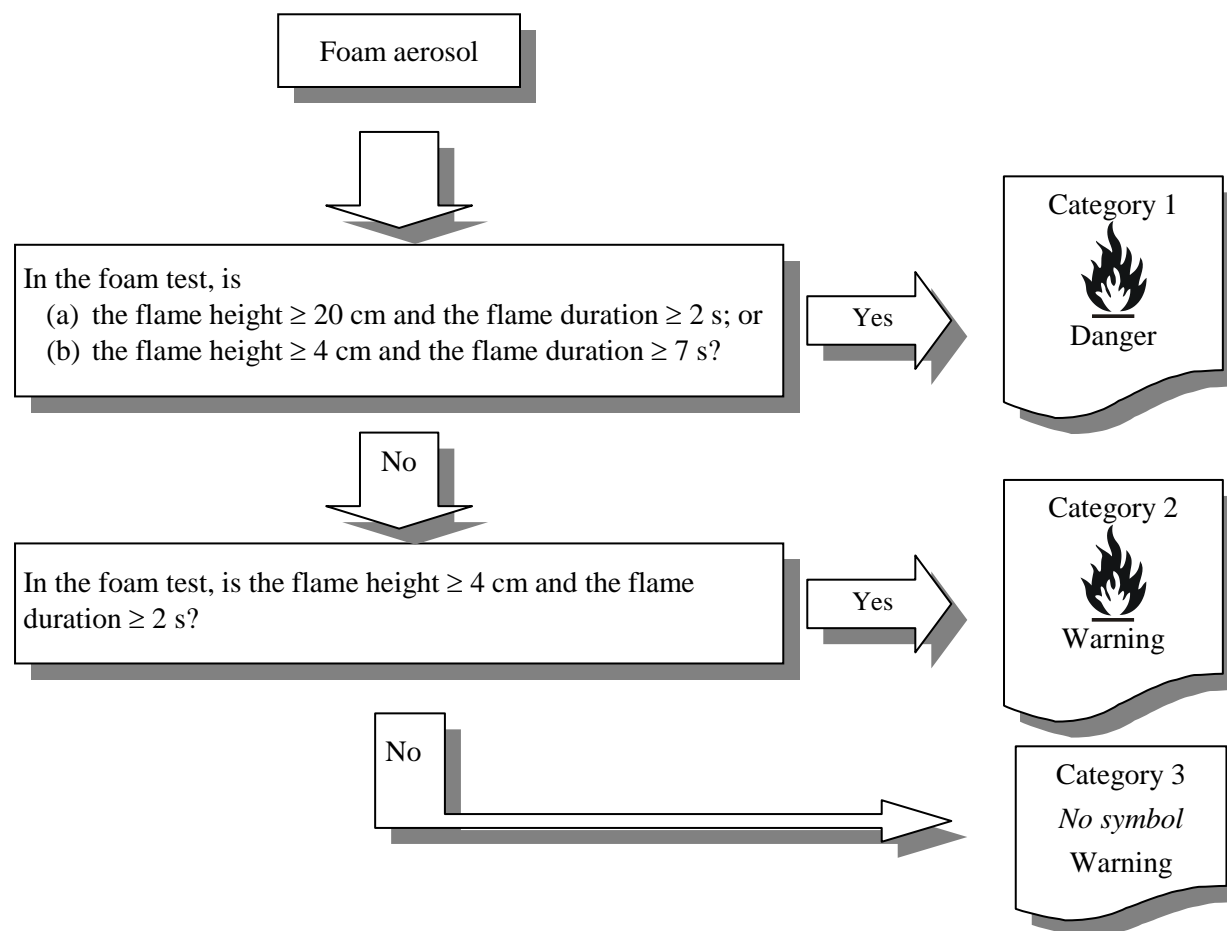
Foam aerosol

In the foam test, is
(a) the flame height $\geq 20$ cm and the flame duration $\geq 2$ s; or
(b) the flame height $\geq 4$ cm and the flame duration $\geq 7$ s?

Yes

Category 1
Danger

No

In the foam test, is the flame height $\geq 4$ cm and the flame duration $\geq 2$ s?

Yes

Category 2
Warning

No

Category 3
*No symbol*
Warning